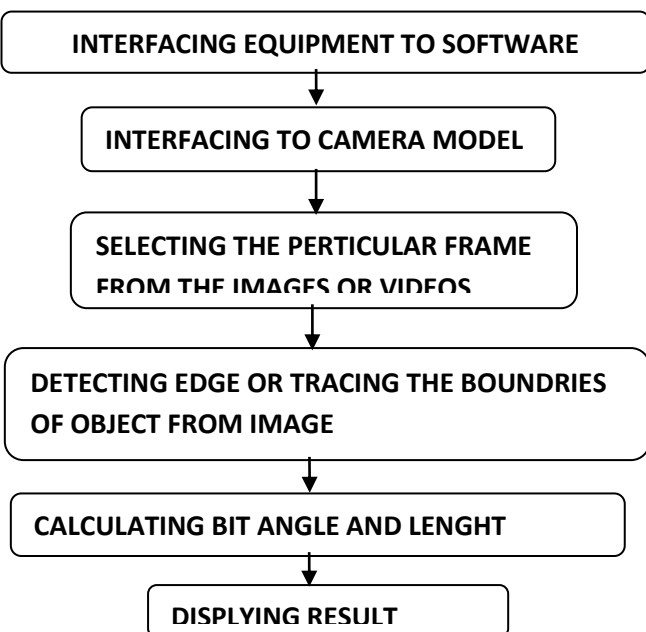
INTERFACING EQUIPMENT TO SOFTWARE

INTERFACING TO CAMERA MODEL

SELECTING THE PERTICULAR FRAME FROM THE IMAGES OR VIDEOS

DETECTING EDGE OR TRACING THE BOUNDRIES OF OBJECT FROM IMAGE

CALCULATING BIT ANGLE AND LENGHT

DISPLYING RESULT